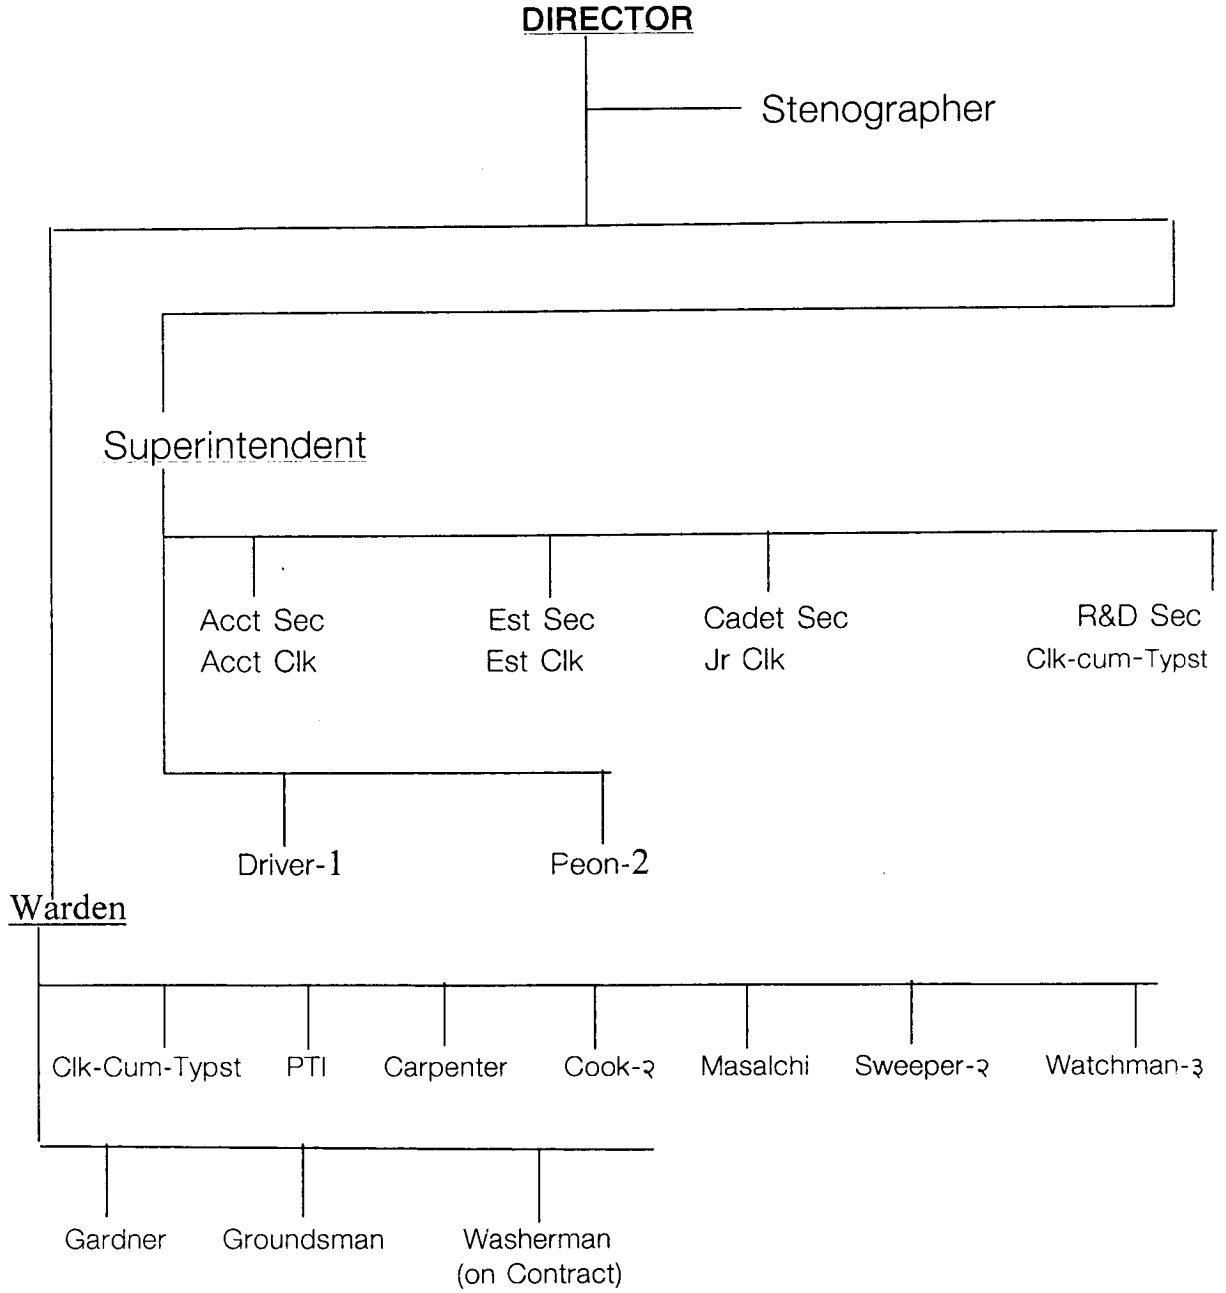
DIRECTOR

Stenographer

Superintendent

Acct Sec
Acct Clk

Est Sec
Est Clk

Cadet Sec
Jr Clk

R&D Sec
Clk-cum-Typst

Driver-1

Peon-2

Warden

Clk-Cum-Typst

PTI

Carpenter

Cook-२

Masalchi

Sweeper-२

Watchman-३

Gardner

Groundsman

Washerman
(on Contract)